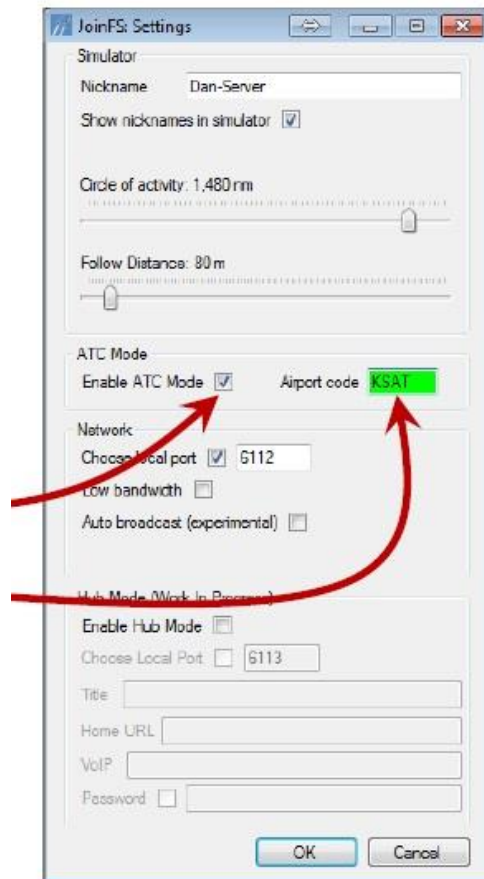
JoinFS: Settings

Simulator

Nickname Dan-Server

Show nicknames in simulator

Circle of activity: 1,480 nm

Follow Distance: 80 m

ATC Mode

Enable ATC Mode

Airport code KSAT

Network

Choose local port 6112

Low bandwidth

Auto broadcast (experimental)

Hub Mode (Work In Progress)

Enable Hub Mode

Choose Local Port 6113

Title

Home URL

VoIP

Password

OK

Cancel